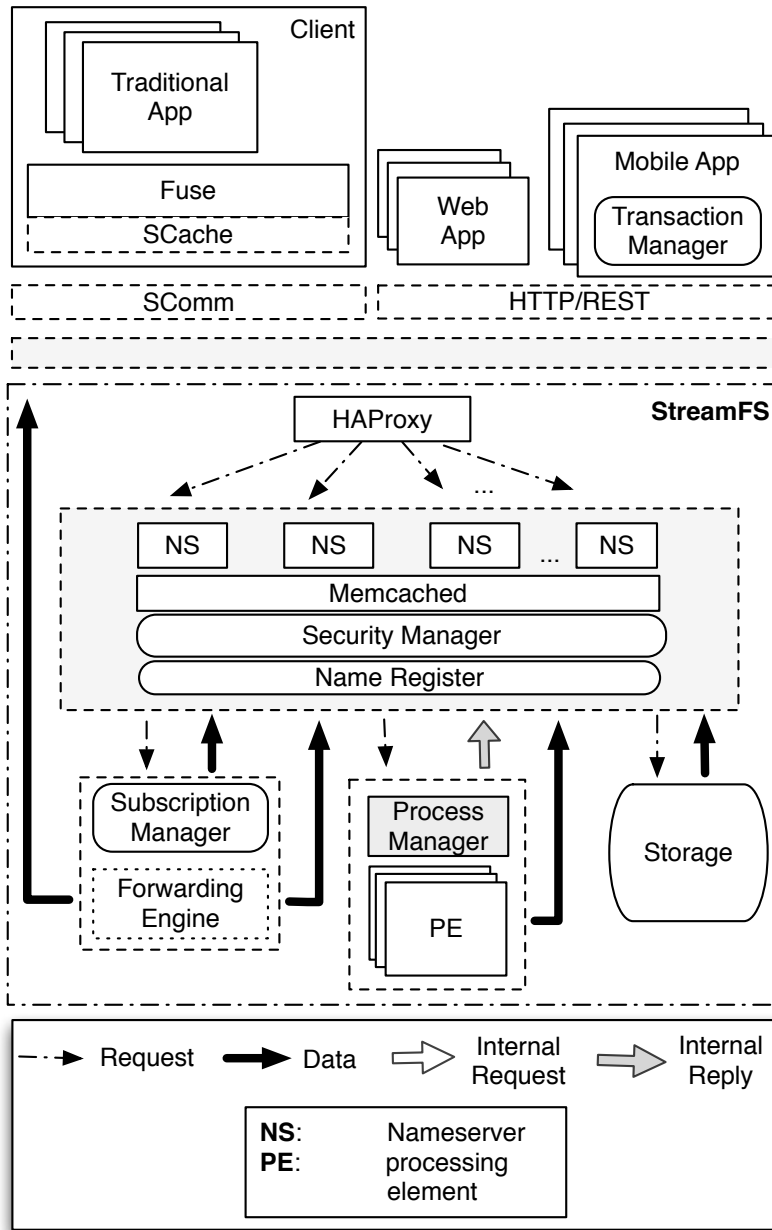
Client

Traditional App

Fuse

SCache

Web App

Mobile App

Transaction Manager

SComm

HTTP/REST

StreamFS

HAProxy

...

NS

NS

NS

...

NS

Memcached

Security Manager

Name Register

Subscription Manager

Forwarding Engine

Process Manager

PE

Storage

Request

Data

Internal Request

Internal Reply

**NS**: Nameserver
**PE**: processing element